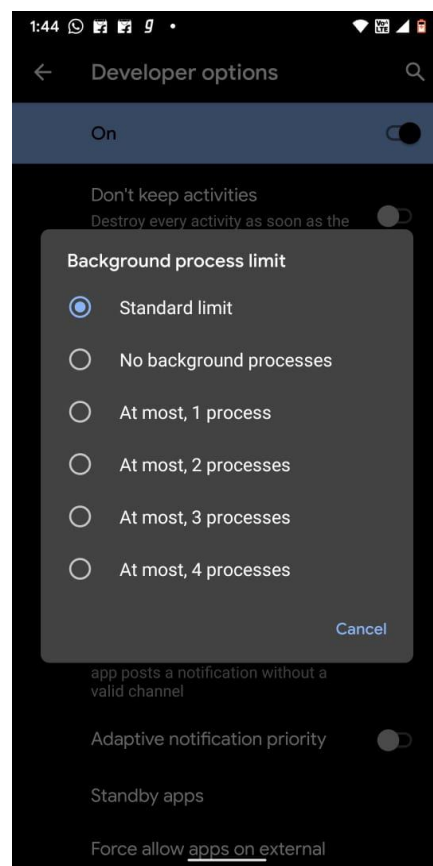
1:44 g •

Developer options

On

Don't keep activities
Destroy every activity as soon as the

Background process limit

Standard limit

No background processes

At most, 1 process

At most, 2 processes

At most, 3 processes

At most, 4 processes

Cancel

app posts a notification without a valid channel

Adaptive notification priority

Standby apps

Force allow apps on external